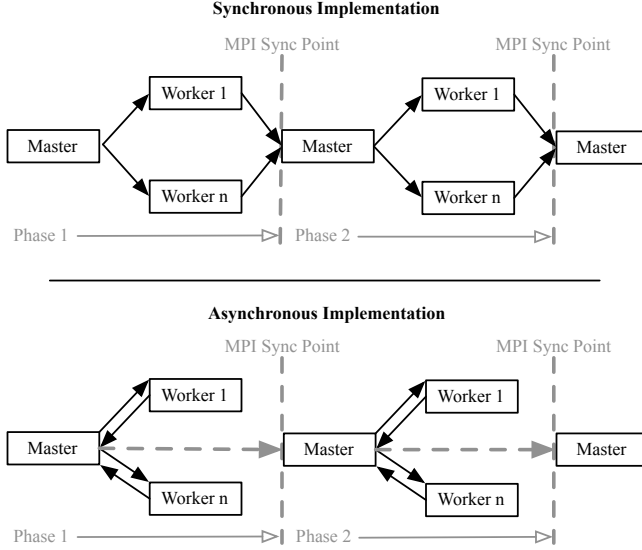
Synchronous Implementation

MPI Sync Point

MPI Sync Point

Worker 1

Worker 1

Master

Master

Master

Worker n

Worker n

Phase 1

Phase 2

Asynchronous Implementation

MPI Sync Point

MPI Sync Point

Worker 1

Worker 1

Master

Master

Master

Worker n

Worker n

Phase 1

Phase 2